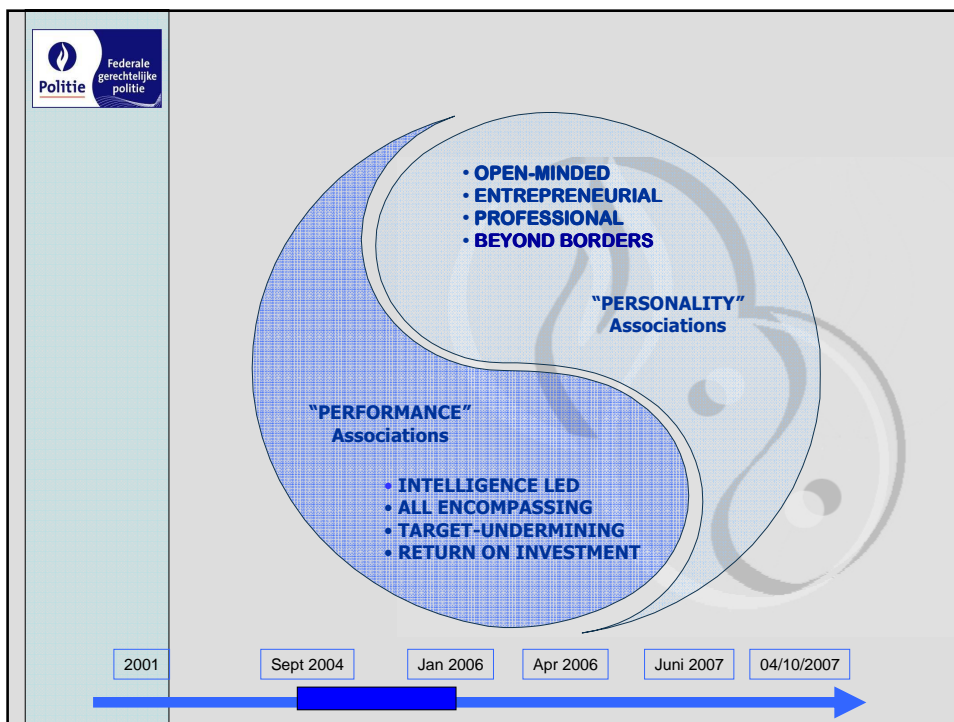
Politie
Federale gerechtelijke politie

• OPEN-MINDED
• ENTREPRENEURIAL
• PROFESSIONAL
• BEYOND BORDERS

"PERSONALITY" Associations

"PERFORMANCE" Associations

• INTELLIGENCE LED
• ALL ENCOMPASSING
• TARGET-UNDERMINING
• RETURN ON INVESTMENT

2001
Sept 2004
Jan 2006
Apr 2006
Juni 2007
04/10/2007